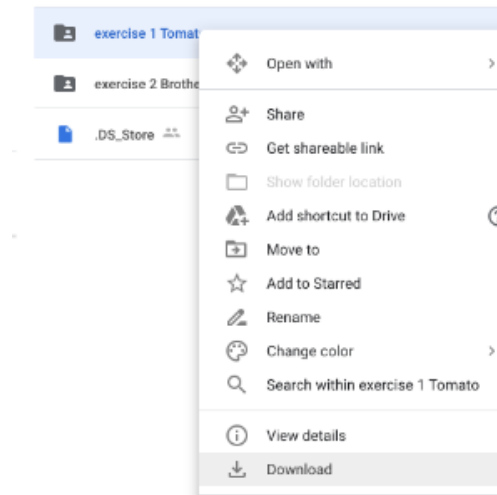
exercise 1 Tomat

exercise 2 Brothe

.DS_Store

Open with

Share

Get shareable link

Show folder location

Add shortcut to Drive

Move to

Add to Starred

Rename

Change color

Search within exercise 1 Tomato

View details

Download